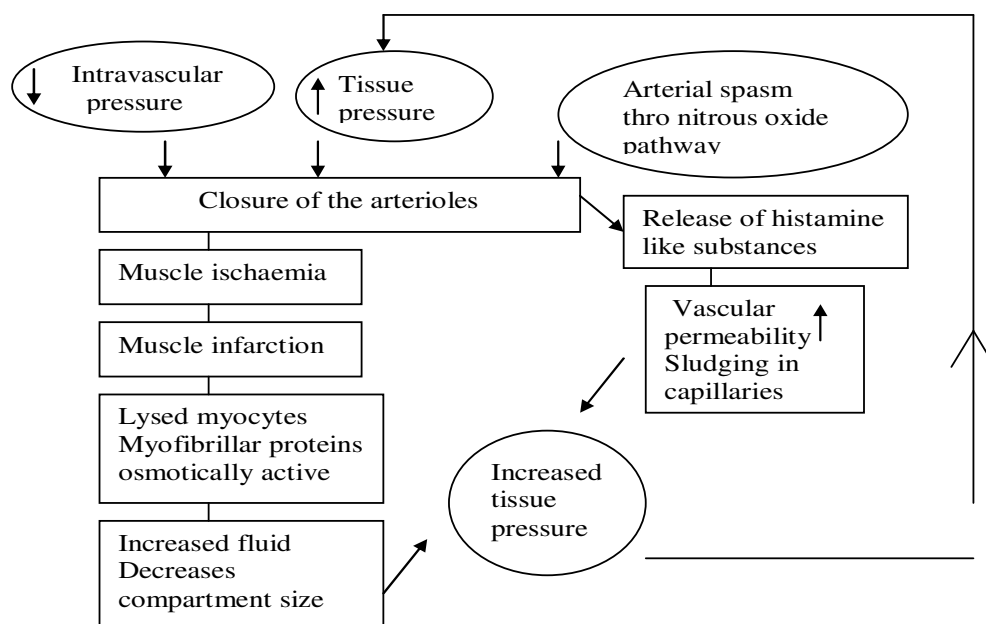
↓ Intravascular pressure

↑ Tissue pressure

Arterial spasm thro nitrous oxide pathway

Closure of the arterioles

Release of histamine like substances

Muscle ischaemia

Vascular permeability ↑ Sludging in capillaries

Muscle infarction

Lysed myocytes Myofibrillar proteins osmotically active

Increased tissue pressure

Increased fluid Decreases compartment size